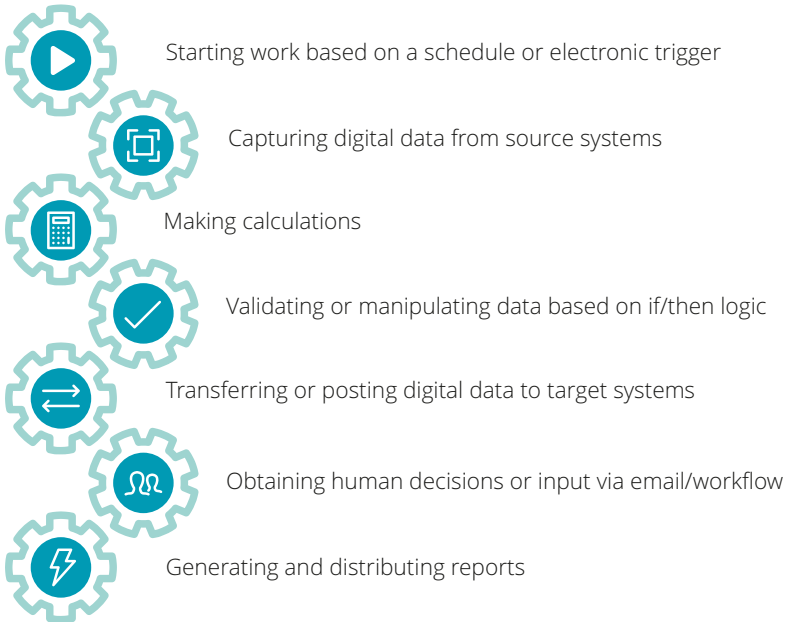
Starting work based on a schedule or electronic trigger

Capturing digital data from source systems

Making calculations

Validating or manipulating data based on if/then logic

Transferring or posting digital data to target systems

Obtaining human decisions or input via email/workflow

Generating and distributing reports